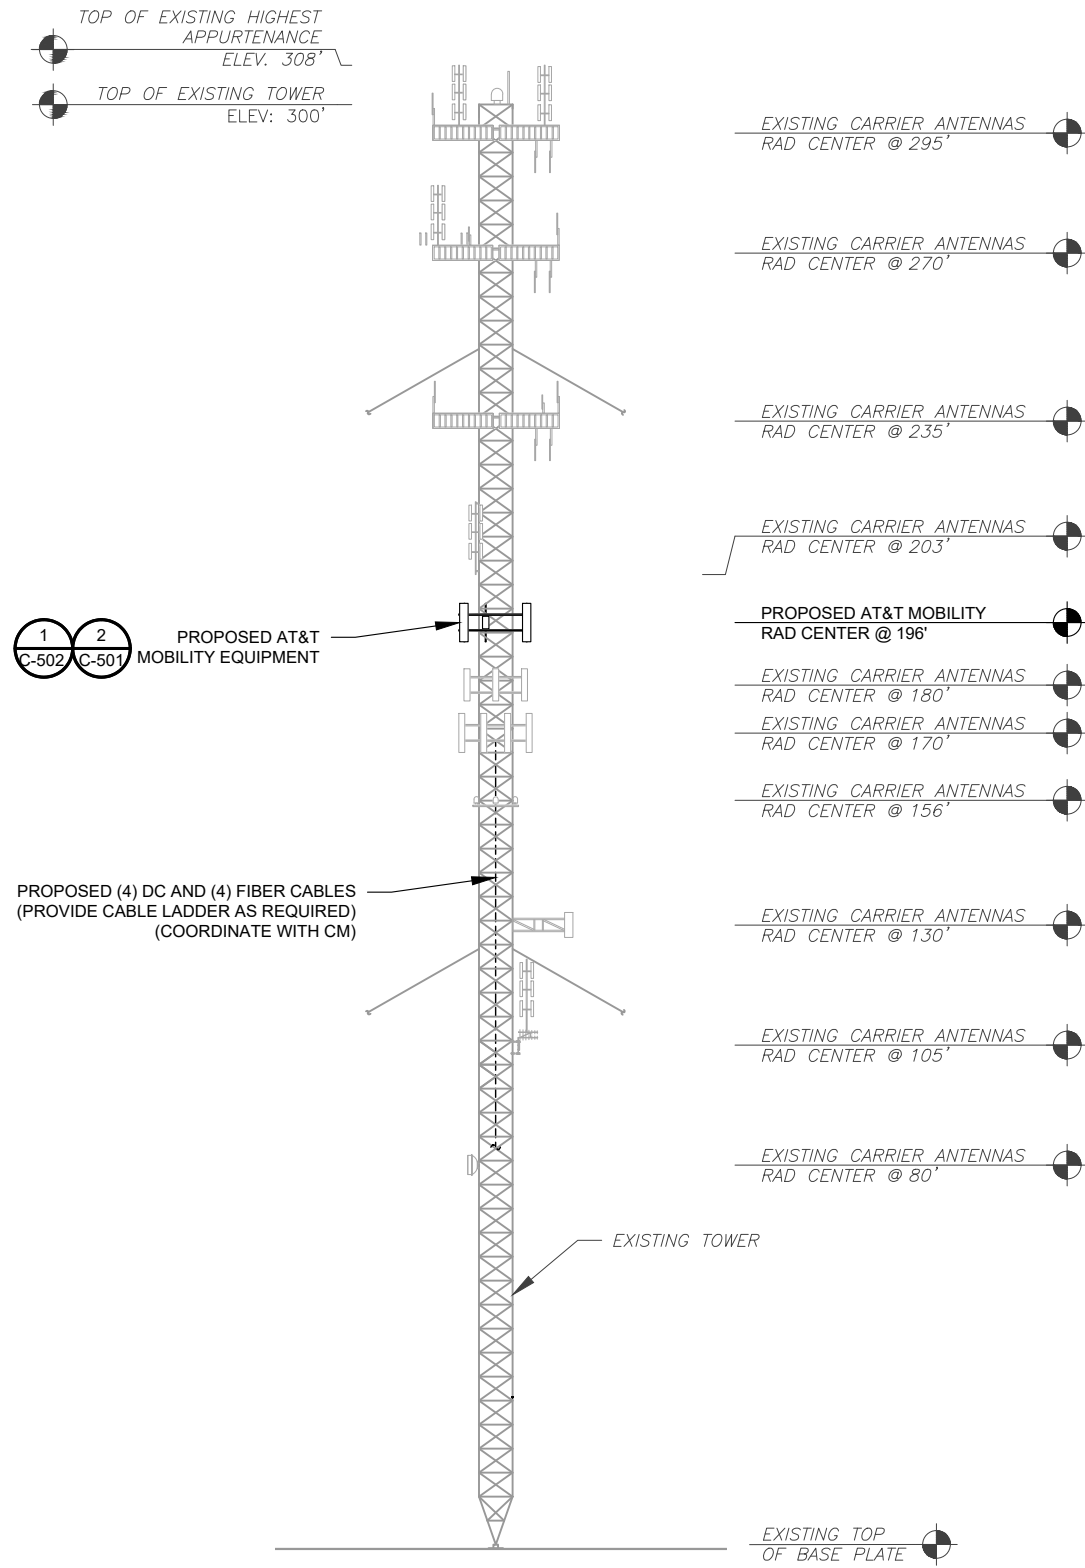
TOP OF EXISTING HIGHEST APPURTENANCE
ELEV. 308'

TOP OF EXISTING TOWER
ELEV: 300'

EXISTING CARRIER ANTENNAS
RAD CENTER @ 295'

EXISTING CARRIER ANTENNAS
RAD CENTER @ 270'

EXISTING CARRIER ANTENNAS
RAD CENTER @ 235'

EXISTING CARRIER ANTENNAS
RAD CENTER @ 203'

1
C-502

2
C-501

PROPOSED AT&T MOBILITY EQUIPMENT

PROPOSED AT&T MOBILITY
RAD CENTER @ 196'

EXISTING CARRIER ANTENNAS
RAD CENTER @ 180'

EXISTING CARRIER ANTENNAS
RAD CENTER @ 170'

EXISTING CARRIER ANTENNAS
RAD CENTER @ 156'

PROPOSED (4) DC AND (4) FIBER CABLES
(PROVIDE CABLE LADDER AS REQUIRED)
(COORDINATE WITH CM)

EXISTING CARRIER ANTENNAS
RAD CENTER @ 130'

EXISTING CARRIER ANTENNAS
RAD CENTER @ 105'

EXISTING CARRIER ANTENNAS
RAD CENTER @ 80'

EXISTING TOWER

EXISTING TOP
OF BASE PLATE